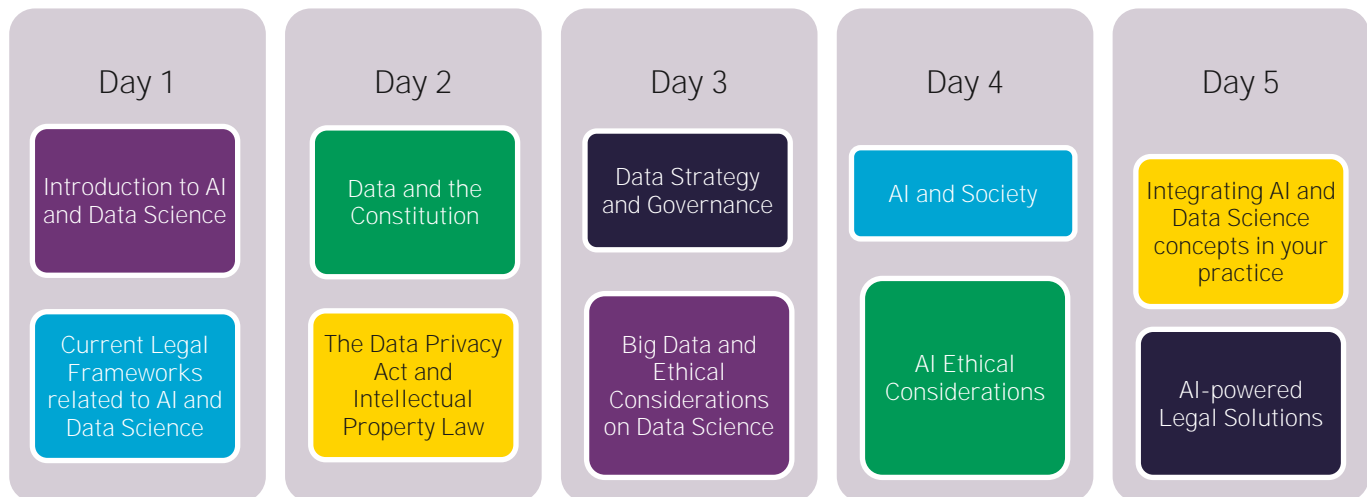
Day 1

Introduction to AI and Data Science

Current Legal Frameworks related to AI and Data Science

Day 2

Data and the Constitution

The Data Privacy Act and Intellectual Property Law

Day 3

Data Strategy and Governance

Big Data and Ethical Considerations on Data Science

Day 4

AI and Society

AI Ethical Considerations

Day 5

Integrating AI and Data Science concepts in your practice

AI-powered Legal Solutions